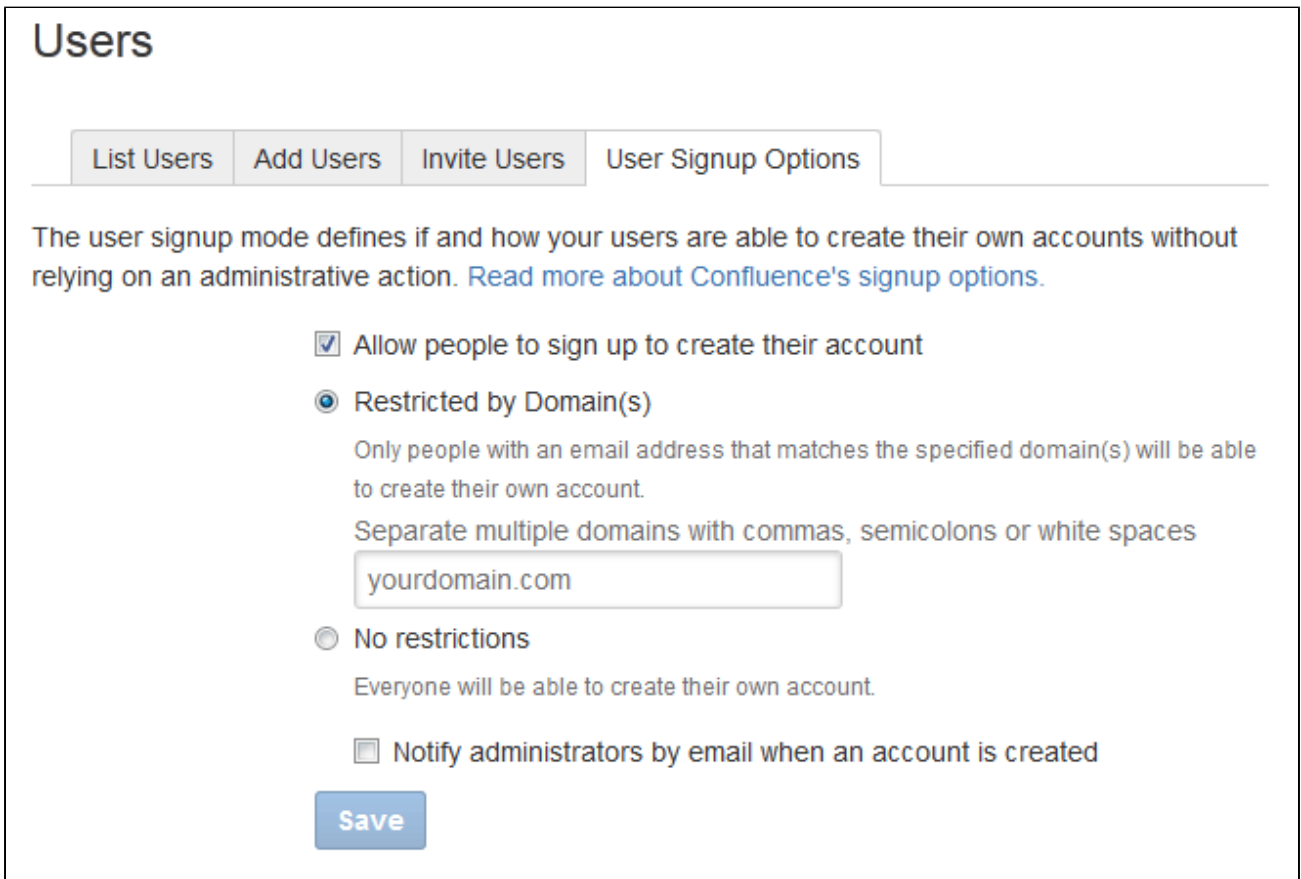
Users

List Users | Add Users | Invite Users | User Signup Options

The user signup mode defines if and how your users are able to create their own accounts without relying on an administrative action. Read more about Confluence's signup options.

Allow people to sign up to create their account

Restricted by Domain(s)

Only people with an email address that matches the specified domain(s) will be able to create their own account.

Separate multiple domains with commas, semicolons or white spaces

yourdomain.com

No restrictions

Everyone will be able to create their own account.

Notify administrators by email when an account is created

Save